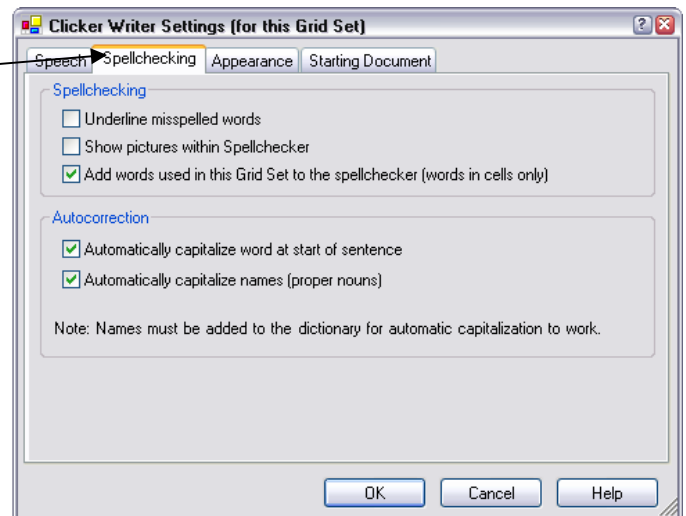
Clicker Writer Settings (for this Grid Set)

Speech | Spellchecking | Appearance | Starting Document

Spellchecking

Underline misspelled words

Show pictures within Spellchecker

Add words used in this Grid Set to the spellchecker (words in cells only)

Autocorrection

Automatically capitalize word at start of sentence

Automatically capitalize names (proper nouns)

Note: Names must be added to the dictionary for automatic capitalization to work.

OK | Cancel | Help